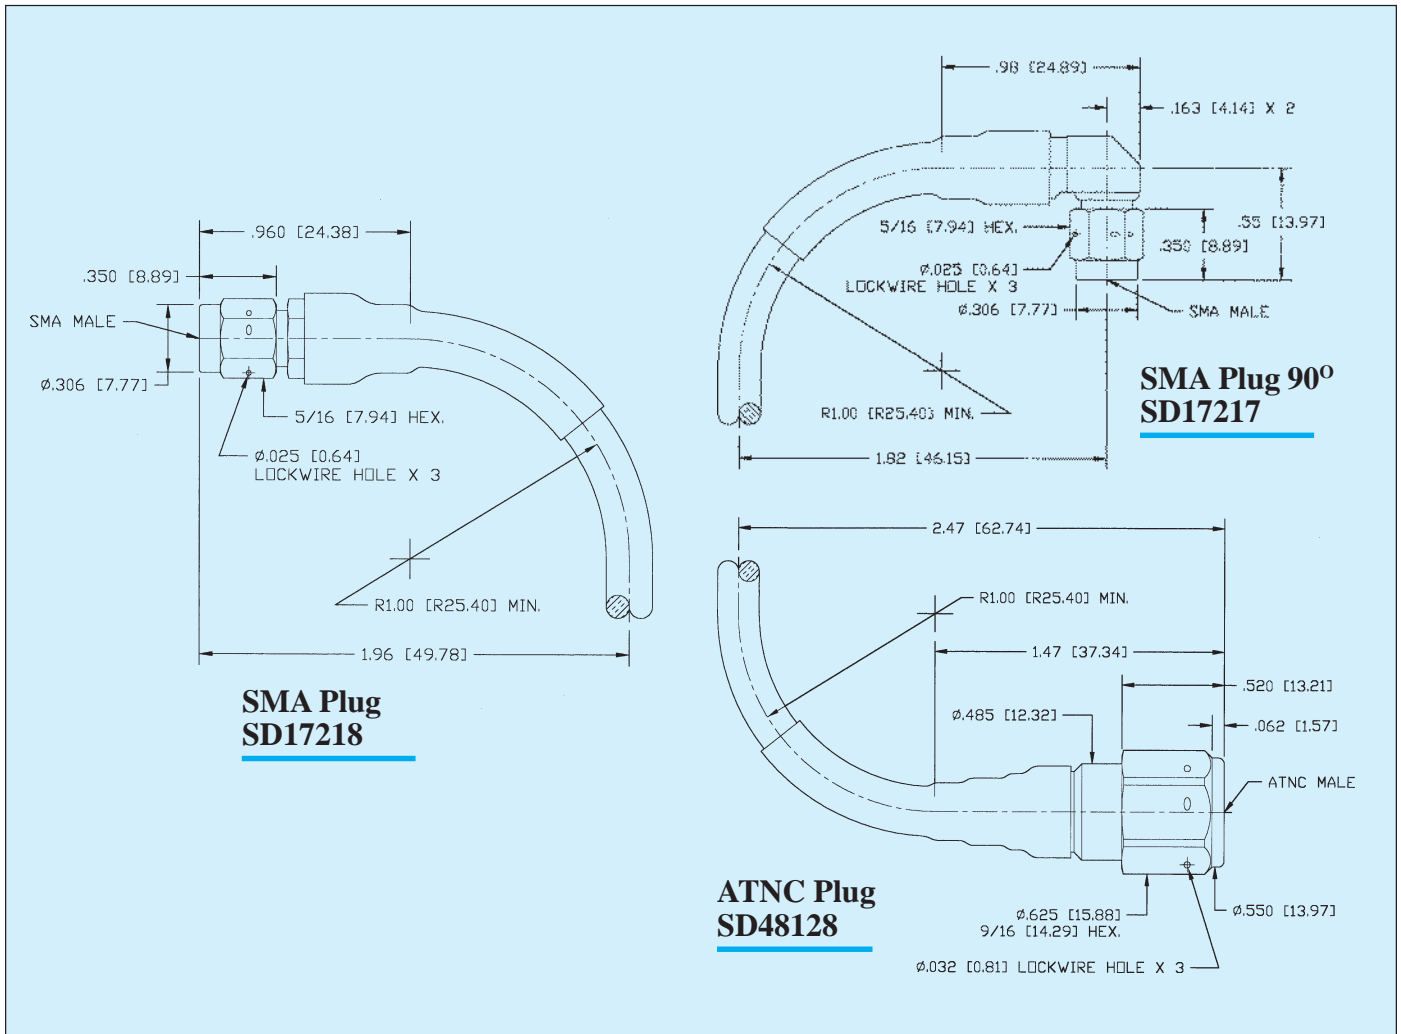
.98 [24.89]

.163 [4.14] X 2

5/16 [7.94] HEX.

.55 [13.97]

.350 [8.89]

ø.025 [0.64]
LOCKWIRE HOLE X 3

ø.306 [7.77]

SMA MALE

SMA Plug 90$^{O}$
SD17217

R1.00 [R25.40] MIN.

1.82 [46.15]

.960 [24.38]

.350 [8.89]

SMA MALE

ø.306 [7.77]

5/16 [7.94] HEX.

ø.025 [0.64]
LOCKWIRE HOLE X 3

R1.00 [R25.40] MIN.

1.96 [49.78]

SMA Plug
SD17218

2.47 [62.74]

R1.00 [R25.40] MIN.

1.47 [37.34]

.520 [13.21]

ø.485 [12.32]

.062 [1.57]

ATNC MALE

ATNC Plug
SD48128

ø.625 [15.88]
9/16 [14.29] HEX.

ø.550 [13.97]

ø.032 [0.81] LOCKWIRE HOLE X 3